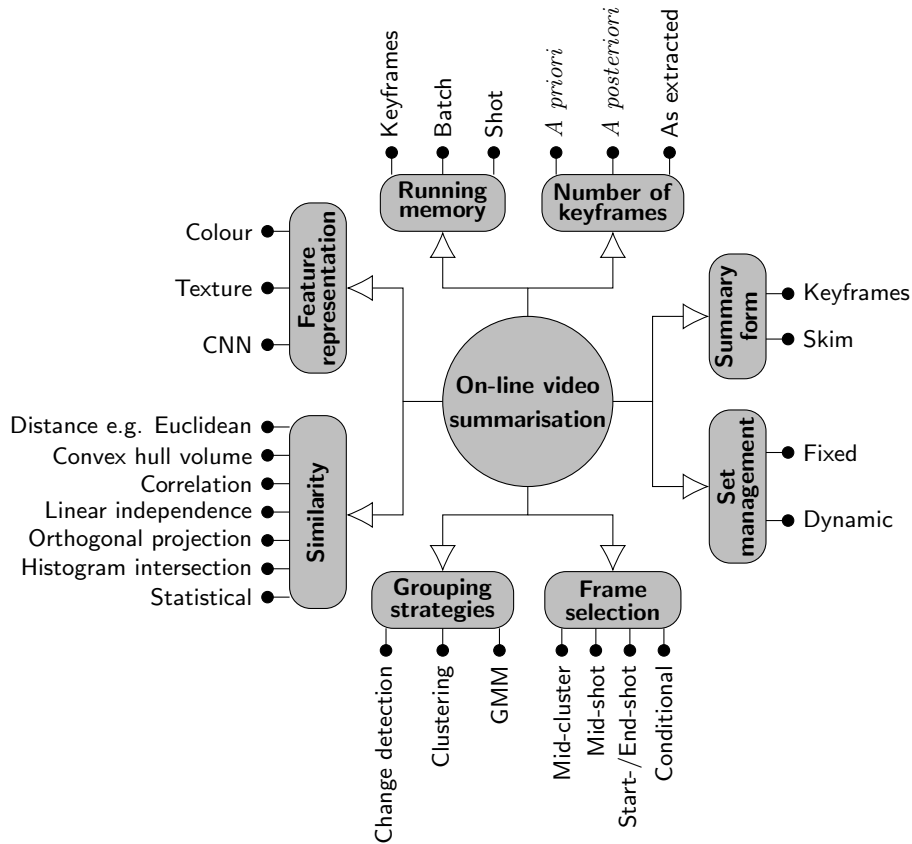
Keyframes
Batch
Shot
Running memory

A priori
A posteriori
As extracted
Number of keyframes

Colour
Texture
CNN
Feature representation

Summary form
Keyframes
Skim

On-line video summarisation

Distance e.g. Euclidean
Convex hull volume
Correlation
Linear independence
Orthogonal projection
Histogram intersection
Statistical
Similarity

Set management
Fixed
Dynamic

Grouping strategies
Change detection
Clustering
GMM

Frame selection
Mid-cluster
Mid-shot
Start-/End-shot
Conditional